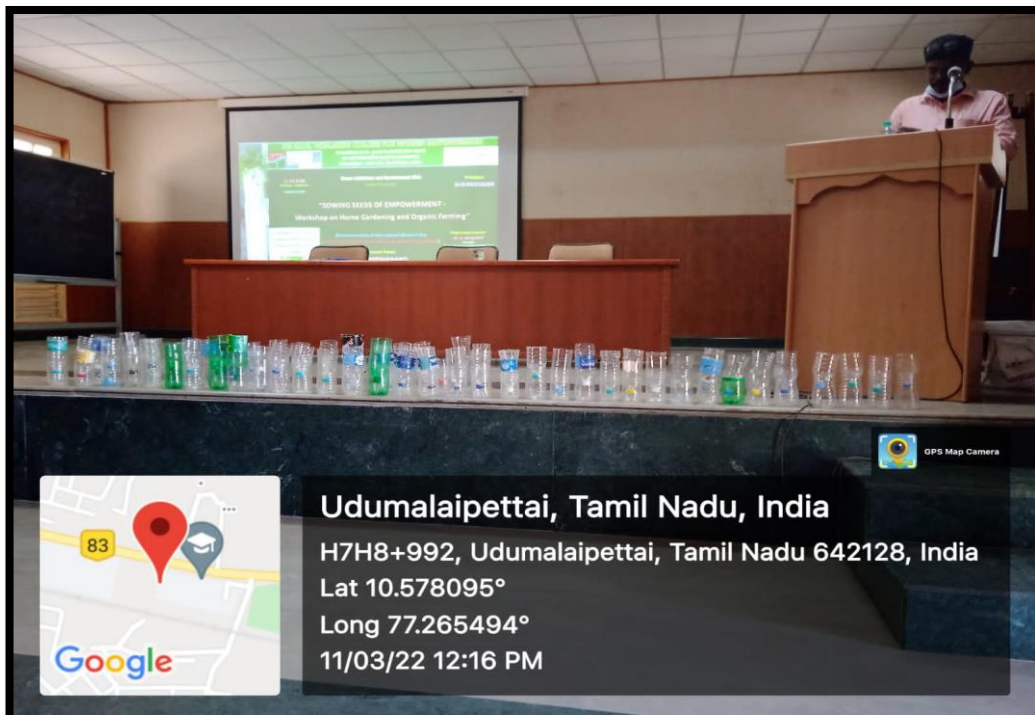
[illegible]

"SOWING SEEDS OF EMPOWERMENT -
Workshop on Home Gardening and Organic Farming"

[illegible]

GPS Map Camera

83

Google

Udumalaipettai, Tamil Nadu, India
H7H8+992, Udumalaipettai, Tamil Nadu 642128, India
Lat 10.578095°
Long 77.265494°
11/03/22 12:16 PM